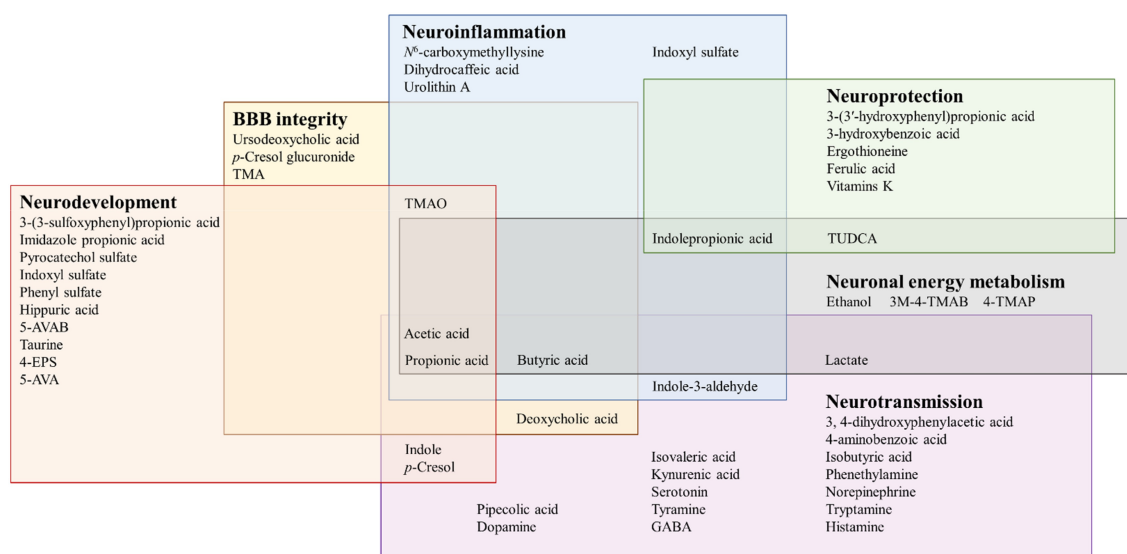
Neuroinflammation
$N^6$-carboxymethyllysine
Dihydrocaffeic acid
Urolithin A

Indoxyl sulfate

Neuroprotection
3-(3′-hydroxyphenyl)propionic acid
3-hydroxybenzoic acid
Ergothioneine
Ferulic acid
Vitamins K

BBB integrity
Ursodeoxycholic acid
*p*-Cresol glucuronide
TMA

Neurodevelopment
3-(3-sulfoxyphenyl)propionic acid
Imidazole propionic acid
Pyrocatechol sulfate
Indoxyl sulfate
Phenyl sulfate
Hippuric acid
5-AVAB
Taurine
4-EPS
5-AVA

TMAO

Indolepropionic acid

TUDCA

Neuronal energy metabolism
Ethanol 3M-4-TMAB 4-TMAP

Acetic acid

Propionic acid

Butyric acid

Lactate

Indole-3-aldehyde

Deoxycholic acid

Neurotransmission
3, 4-dihydroxyphenylacetic acid
4-aminobenzoic acid
Isobutyric acid
Phenethylamine
Norepinephrine
Tryptamine
Histamine

Indole
*p*-Cresol

Isovaleric acid
Kynurenic acid
Serotonin
Tyramine
GABA

Pipecolic acid
Dopamine